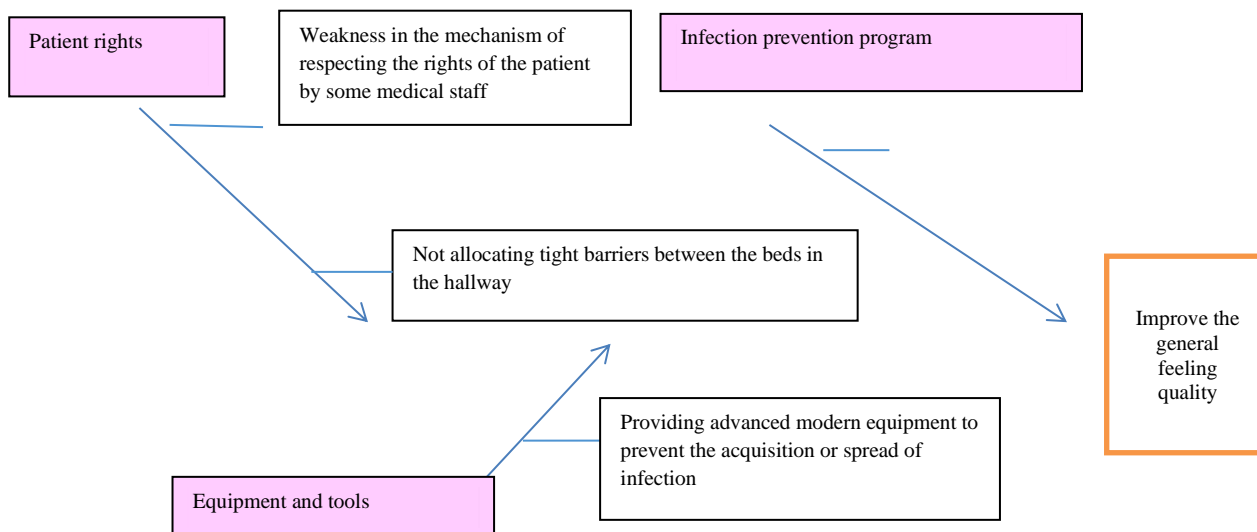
Patient rights

Weakness in the mechanism of respecting the rights of the patient by some medical staff

Infection prevention program

Not allocating tight barriers between the beds in the hallway

Improve the general feeling quality

Providing advanced modern equipment to prevent the acquisition or spread of infection

Equipment and tools